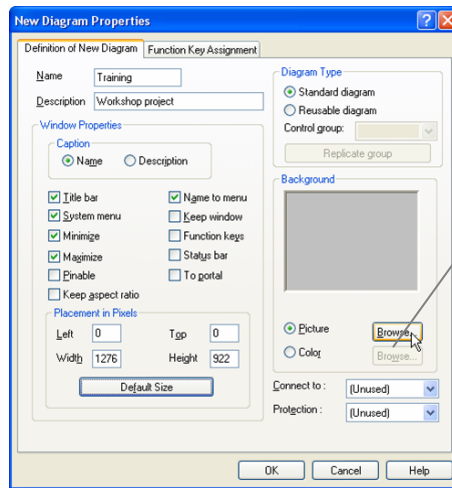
New Diagram Properties

Definition of New Diagram | Function Key Assignment

Name Training
Description Workshop project

Window Properties
Caption
Name
Description

Title bar
System menu
Minimize
Maximize
Pinable
Keep aspect ratio
Name to menu
Keep window
Function keys
Status bar
To portal

Placement in Pixels
Left 0
Top 0
Width 1276
Height 922

Default Size

Diagram Type
Standard diagram
Reusable diagram
Control group:
Replicate group

Background

Picture Browse...
Color Browse...

Connect to : (Unused)
Protection : (Unused)

OK Cancel Help